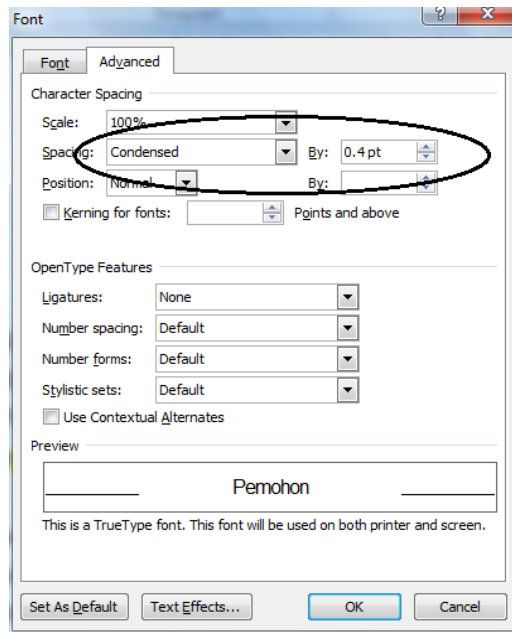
Font

?

Font

Advanced

Character Spacing

Scale: 100%

Spacing: Condensed

By: 0.4 pt

Position: Normal

By:

Kerning for fonts:

Points and above

OpenType Features

Ligatures: None

Number spacing: Default

Number forms: Default

Stylistic sets: Default

Use Contextual Alternates

Preview

Pemohon

This is a TrueType font. This font will be used on both printer and screen.

Set As Default

Text Effects...

OK

Cancel